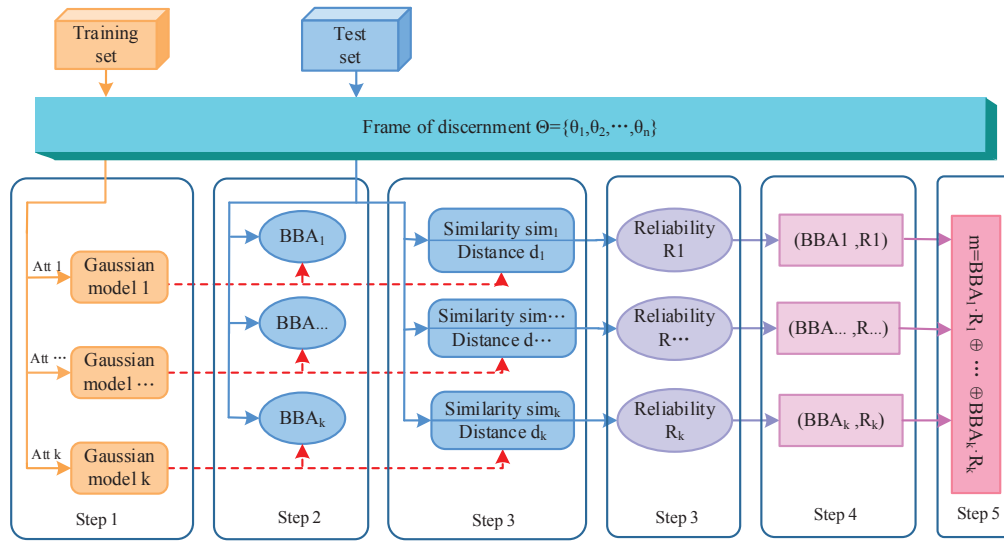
Training set

Test set

Frame of discernment $\Theta=\{\theta_1,\theta_2,\cdots,\theta_n\}$

Att 1

Gaussian model 1

Att ⋯

Gaussian model ⋯

Att k

Gaussian model k

Step 1

$BBA_1$

BBA...

$BBA_k$

Step 2

Similarity $sim_1$ Distance $d_1$

Similarity sim⋯ Distance d⋯

Similarity $sim_k$ Distance $d_k$

Step 3

Reliability R1

Reliability R⋯

Reliability $R_k$

Step 3

(BBA1 ,R1)

(BBA... ,R...)

$(BBA_k ,R_k)$

Step 4

$m=BBA_1\cdot R_1 \oplus \cdots \oplus BBA_k\cdot R_k$

Step 5